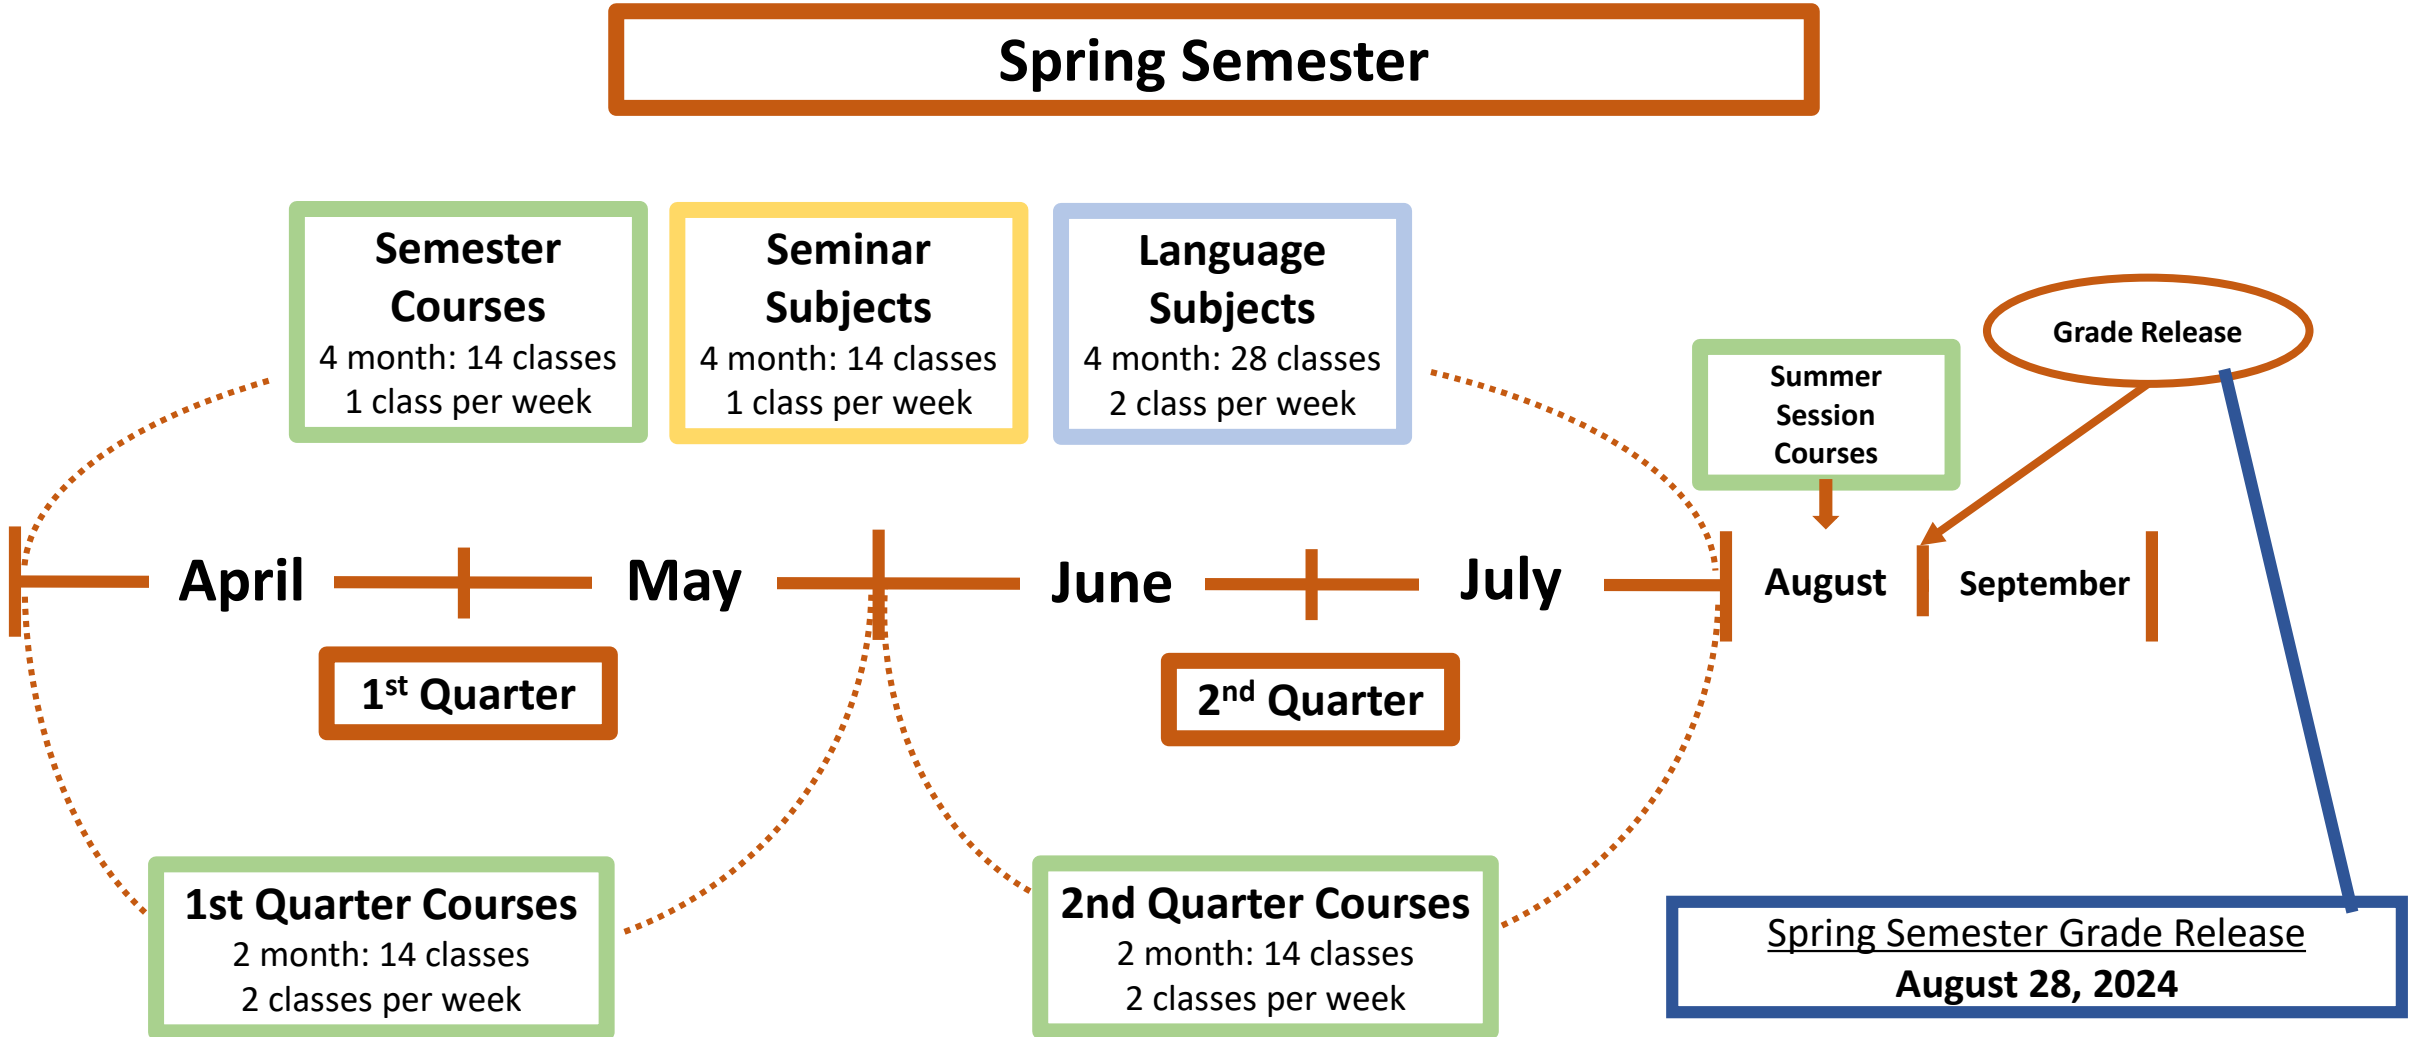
Spring Semester

Semester Courses
4 month: 14 classes
1 class per week

Seminar Subjects
4 month: 14 classes
1 class per week

Language Subjects
4 month: 28 classes
2 class per week

Grade Release

Summer Session Courses

April

May

June

July

August

September

1$^{st}$ Quarter

2$^{nd}$ Quarter

1st Quarter Courses
2 month: 14 classes
2 classes per week

2nd Quarter Courses
2 month: 14 classes
2 classes per week

Spring Semester Grade Release
August 28, 2024